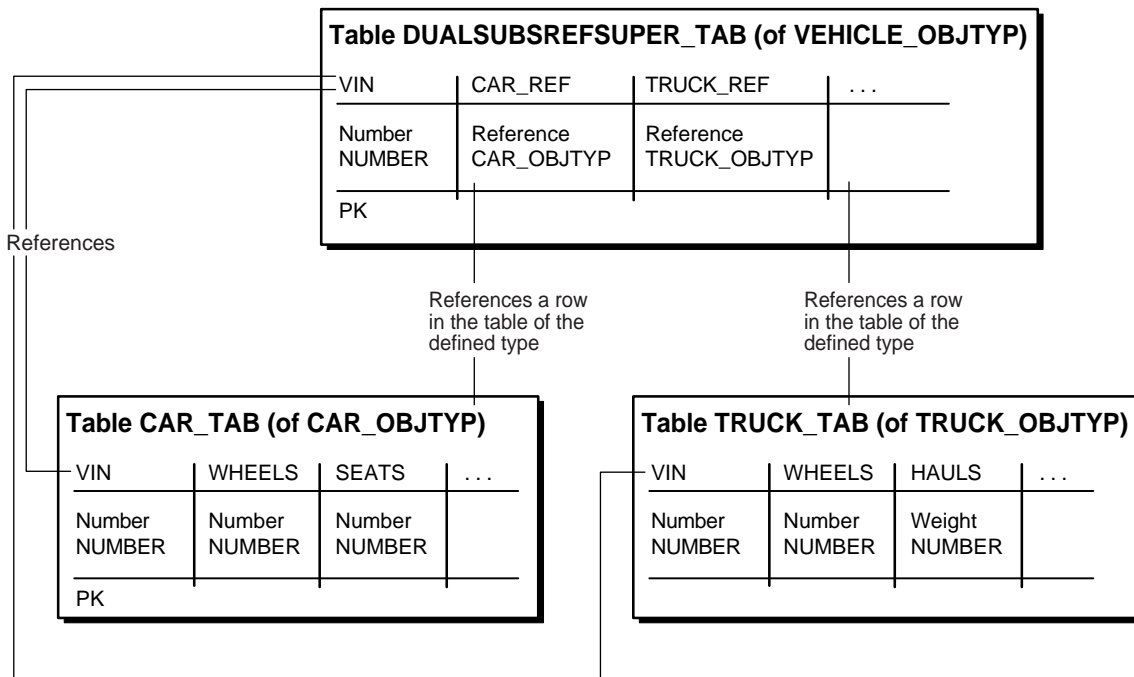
Table DUALSUBSREFSUPER_TAB (of VEHICLE_OBJTYP)

| VIN | CAR_REF | TRUCK_REF | . . . |
|---|---|---|---|
| Number NUMBER | Reference CAR_OBJTYP | Reference TRUCK_OBJTYP | |
| PK | | | |

References

References a row in the table of the defined type

References a row in the table of the defined type

Table CAR_TAB (of CAR_OBJTYP)

| VIN | WHEELS | SEATS | . . . |
|---|---|---|---|
| Number NUMBER | Number NUMBER | Number NUMBER | |
| PK | | | |

Table TRUCK_TAB (of TRUCK_OBJTYP)

| VIN | WHEELS | HAULS | . . . |
|---|---|---|---|
| Number NUMBER | Number NUMBER | Weight NUMBER | |